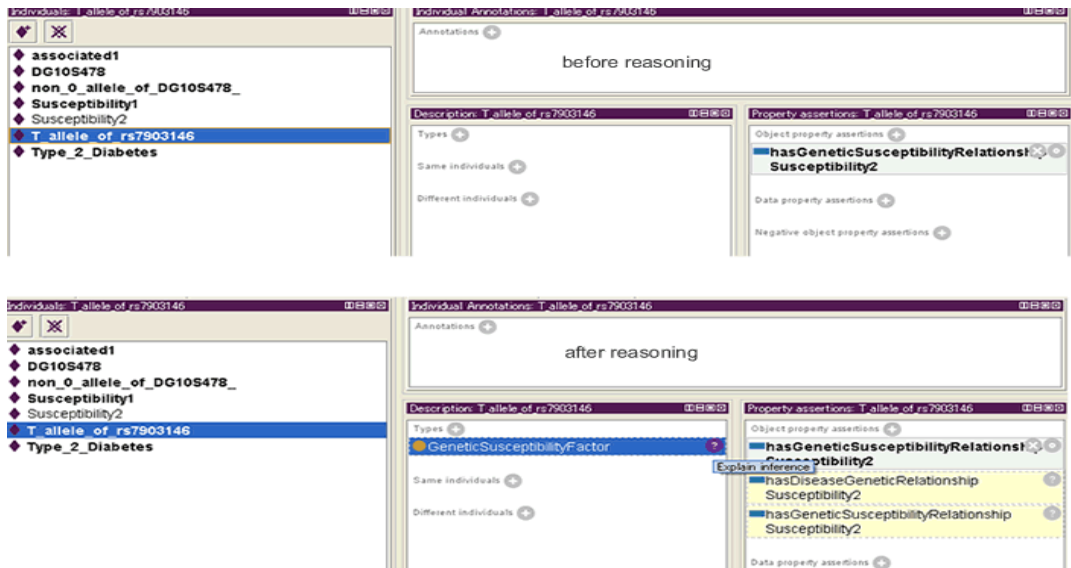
Individuals: T_allele_of_rs7903146

associated1
DG10S478
non_0_allele_of_DG10S478_
Susceptibility1
Susceptibility2
T_allele_of_rs7903146
Type_2_Diabetes

Individual Annotations: T_allele_of_rs7903146

Annotations

before reasoning

Description: T_allele_of_rs7903146

Types

Same individuals

Different individuals

Property assertions: T_allele_of_rs7903146

Object property assertions

hasGeneticSusceptibilityRelationsh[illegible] Susceptibility2

Data property assertions

Negative object property assertions

Individuals: T_allele_of_rs7903146

associated1
DG10S478
non_0_allele_of_DG10S478_
Susceptibility1
Susceptibility2
T_allele_of_rs7903146
Type_2_Diabetes

Individual Annotations: T_allele_of_rs7903146

Annotations

after reasoning

Description: T_allele_of_rs7903146

Types

GeneticSusceptibilityFactor

Explain inference

Same individuals

Different individuals

Property assertions: T_allele_of_rs7903146

Object property assertions

hasGeneticSusceptibilityRelationsh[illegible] Susceptibility2

hasDiseaseGeneticRelationship Susceptibility2

hasGeneticSusceptibilityRelationship Susceptibility2

Data property assertions